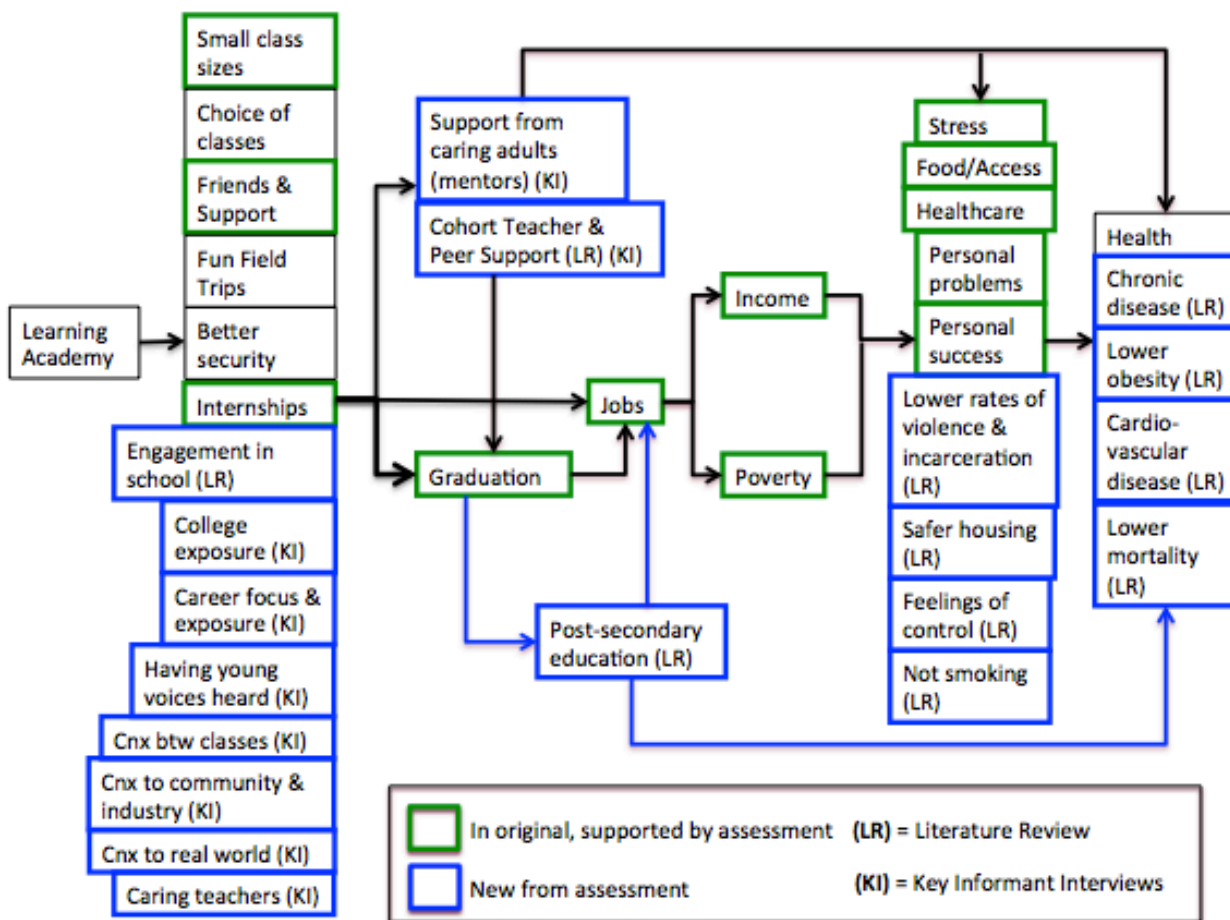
Small class sizes

Choice of classes

Friends & Support

Fun Field Trips

Better security

Internships

Learning Academy

Engagement in school (LR)

College exposure (KI)

Career focus & exposure (KI)

Having young voices heard (KI)

Cnx btw classes (KI)

Cnx to community & industry (KI)

Cnx to real world (KI)

Caring teachers (KI)

Support from caring adults (mentors) (KI)

Cohort Teacher & Peer Support (LR) (KI)

Graduation

Jobs

Post-secondary education (LR)

Income

Poverty

Stress

Food/Access

Healthcare

Personal problems

Personal success

Lower rates of violence & incarceration (LR)

Safer housing (LR)

Feelings of control (LR)

Not smoking (LR)

Health

Chronic disease (LR)

Lower obesity (LR)

Cardio-vascular disease (LR)

Lower mortality (LR)

In original, supported by assessment (LR) = Literature Review

New from assessment (KI) = Key Informant Interviews